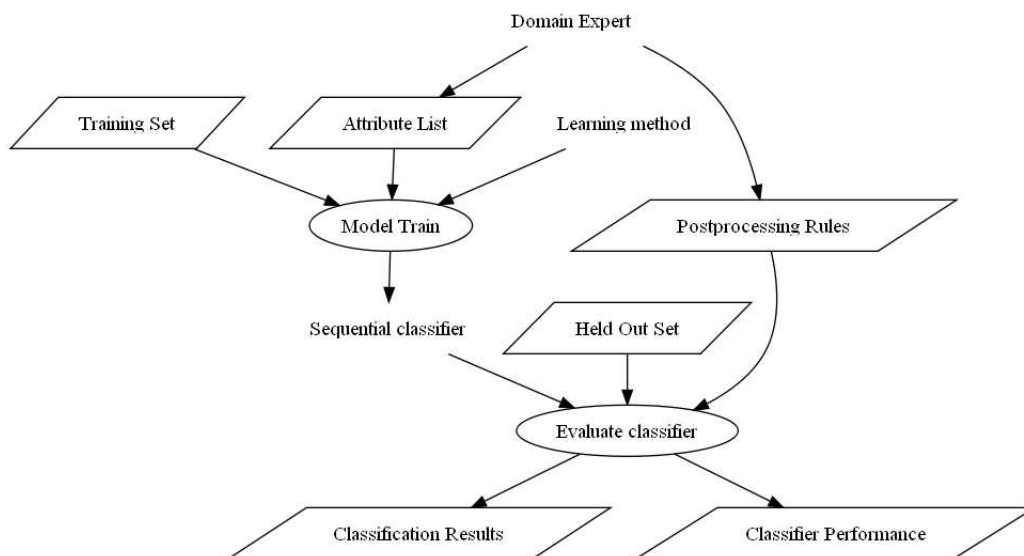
Domain Expert

Training Set

Attribute List

Learning method

Model Train

Postprocessing Rules

Sequential classifier

Held Out Set

Evaluate classifier

Classification Results

Classifier Performance